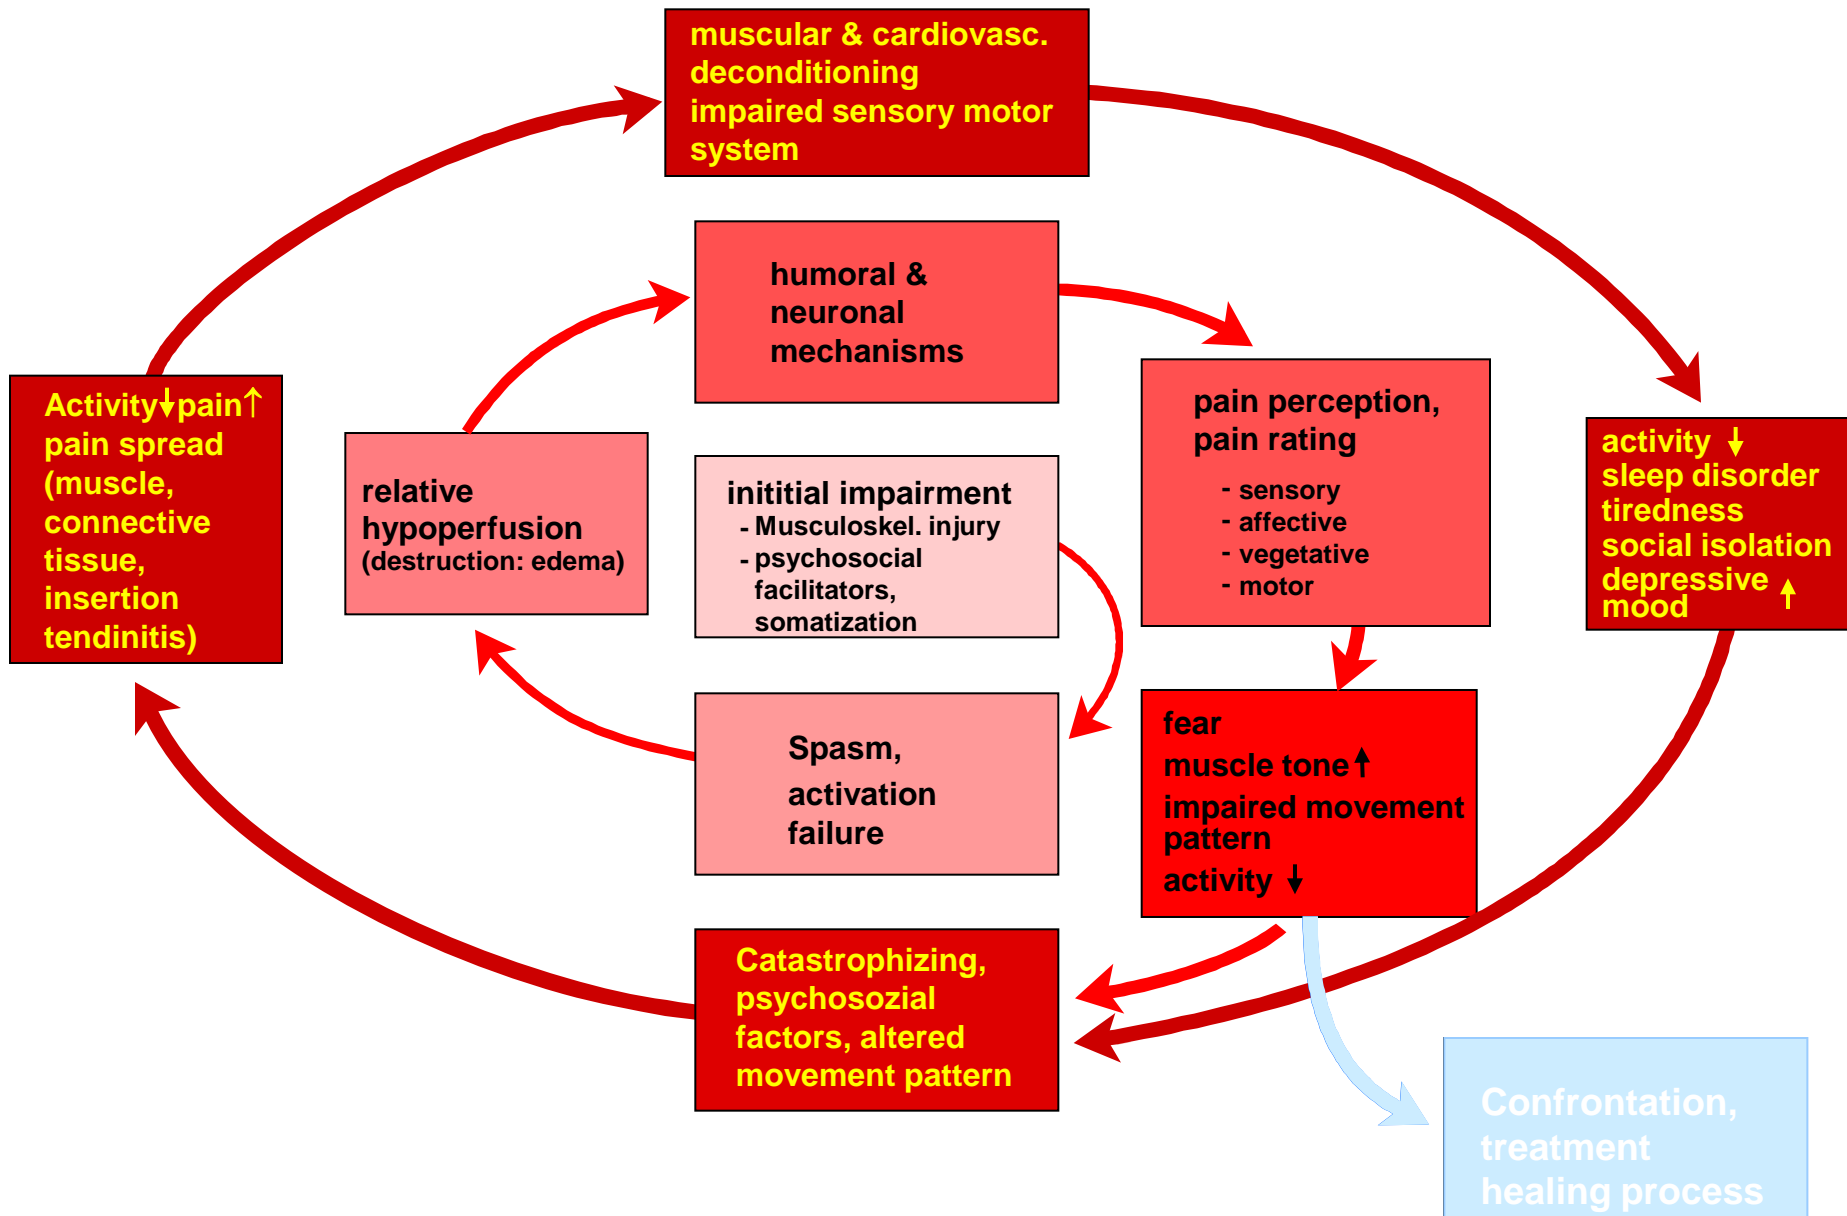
muscular & cardiovasc. deconditioning
impaired sensory motor system

humoral & neuronal mechanisms

pain perception, pain rating
- sensory
- affective
- vegetative
- motor

activity ↓
sleep disorder
tiredness
social isolation
depressive ↑ mood

Activity↓pain↑
pain spread (muscle, connective tissue, insertion tendinitis)

relative hypoperfusion
(destruction: edema)

inititial impairment
- Musculoskel. injury
- psychosocial facilitators, somatization

Spasm, activation failure

fear
muscle tone↑
impaired movement pattern
activity ↓

Catastrophizing, psychosozial factors, altered movement pattern

Confrontation, treatment healing process